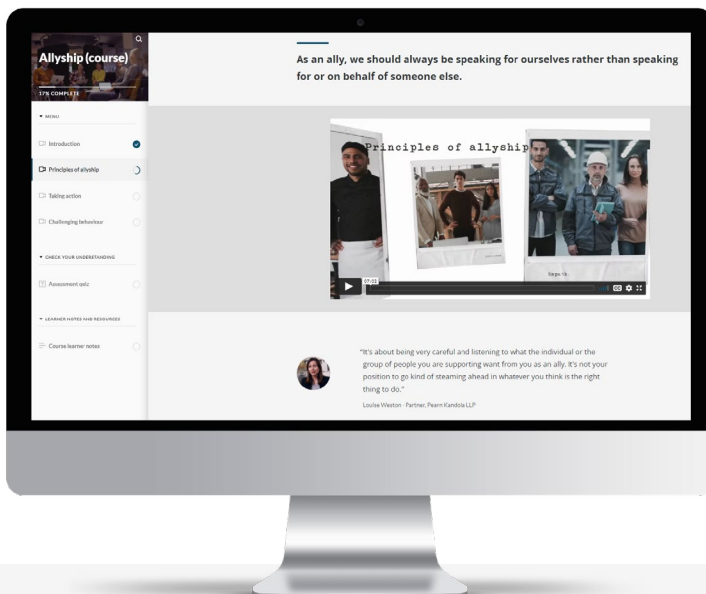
Allyship (course)

17% COMPLETE

MENU

Introduction

Principles of allyship

Taking action

Challenging behaviour

CHECK YOUR UNDERSTANDING

Assessment quiz

LEARNER NOTES AND RESOURCES

Course learner notes

As an ally, we should always be speaking for ourselves rather than speaking for or on behalf of someone else.

Principles of allyship

07:03

"It's about being very careful and listening to what the individual or the group of people you are supporting want from you as an ally. It's not your position to go kind of steaming ahead in whatever you think is the right thing to do."

Louise Weston - Partner, Pearn Kandola LLP